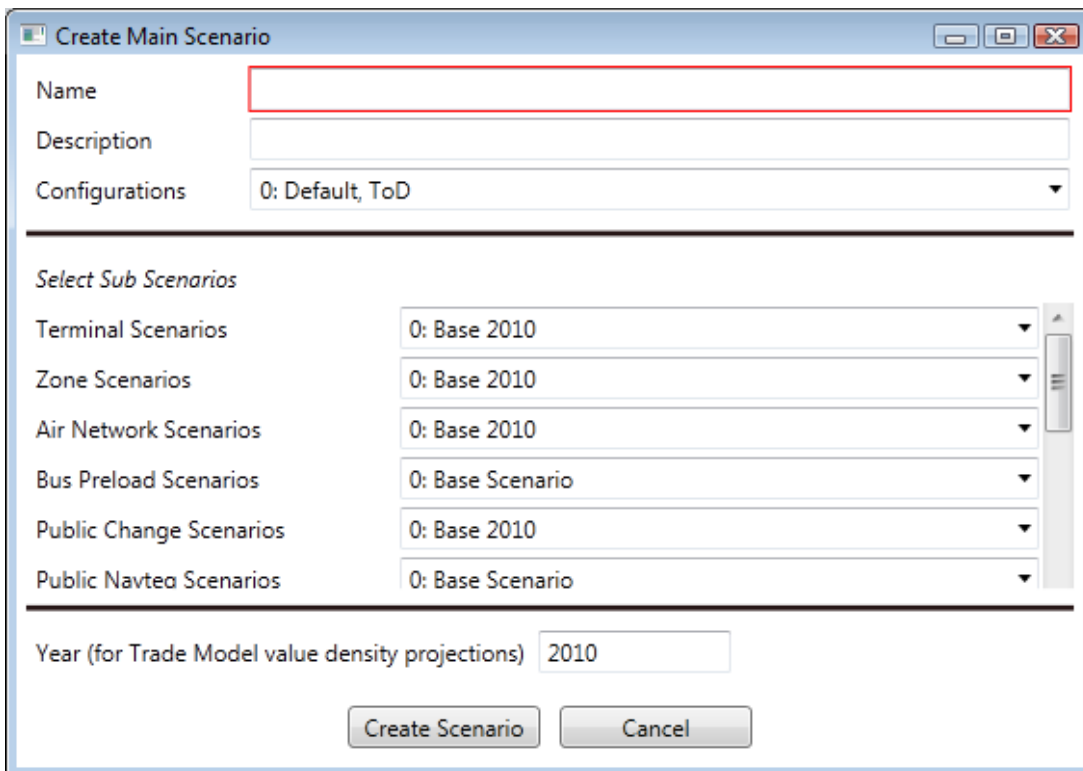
Create Main Scenario

Name

Description

Configurations 0: Default, ToD

Select Sub Scenarios

Terminal Scenarios 0: Base 2010

Zone Scenarios 0: Base 2010

Air Network Scenarios 0: Base 2010

Bus Preload Scenarios 0: Base Scenario

Public Change Scenarios 0: Base 2010

Public Navteq Scenarios 0: Base Scenario

Year (for Trade Model value density projections) 2010

Create Scenario Cancel